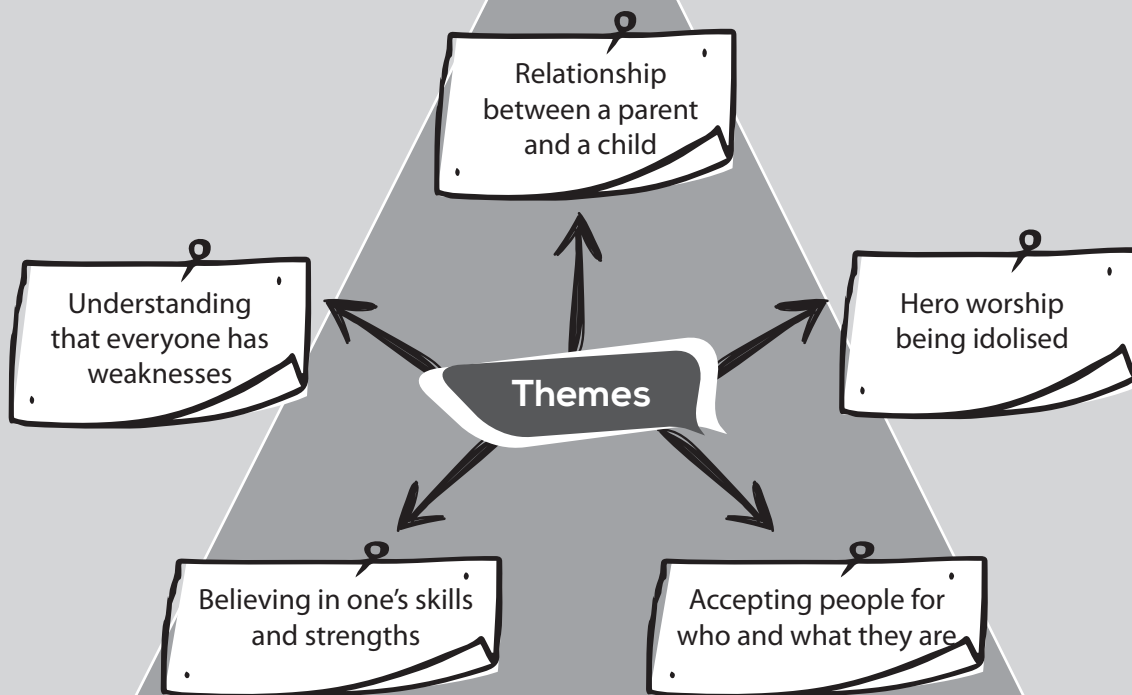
Themes

Relationship between a parent and a child

Understanding that everyone has weaknesses

Hero worship being idolised

Believing in one's skills and strengths

Accepting people for who and what they are